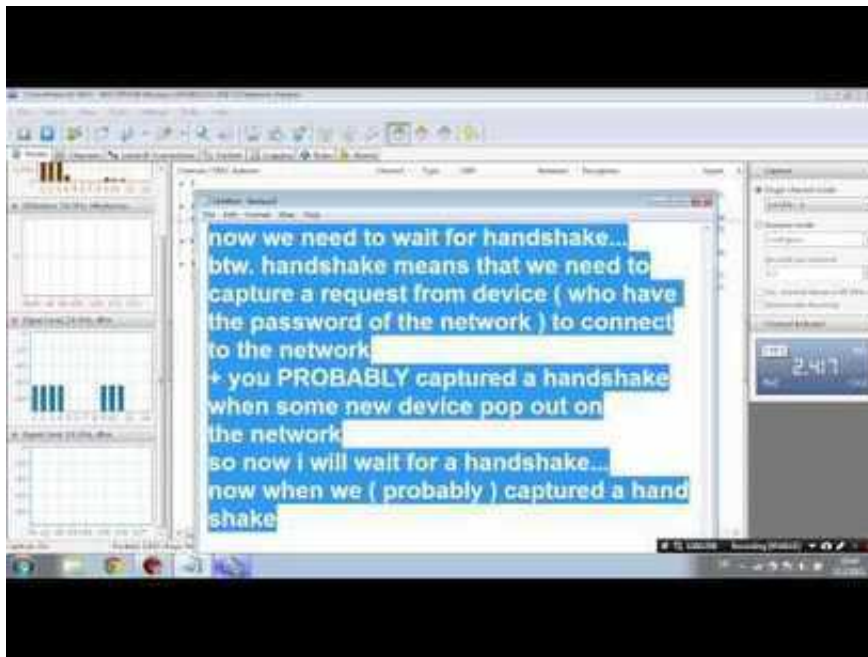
now we need to wait for handshake...
btw. handshake means that we need to capture a request from device ( who have the password of the network ) to connect to the network
+ you PROBABLY captured a handshake when some new device pop out on the network
so now i will wait for a handshake...
now when we ( probably ) captured a hand shake

2.417